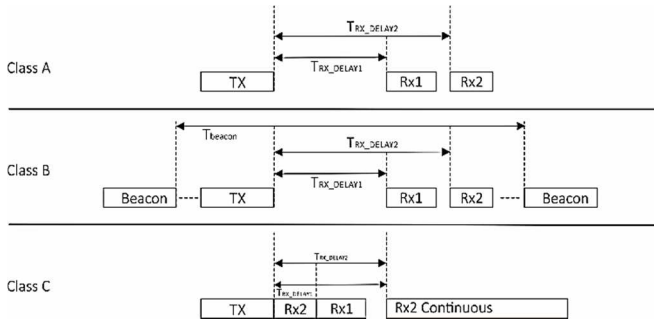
Class A

$T_{RX\_DELAY2}$

$T_{RX\_DELAY1}$

TX

Rx1

Rx2

Class B

$T_{beacon}$

$T_{RX\_DELAY2}$

$T_{RX\_DELAY1}$

Beacon

TX

Rx1

Rx2

Beacon

Class C

$T_{RX\_DELAY2}$

$T_{RX\_DELAY1}$

TX

Rx2

Rx1

Rx2 Continuous